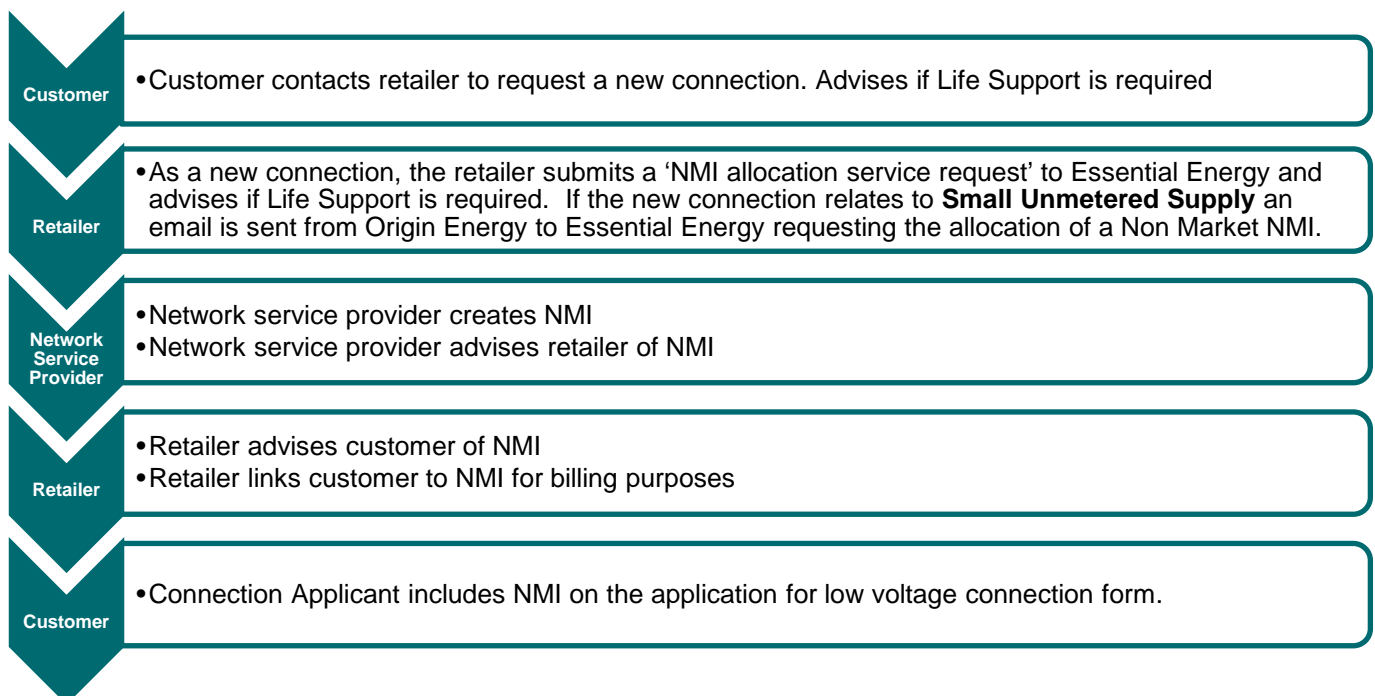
Customer

•Customer contacts retailer to request a new connection. Advises if Life Support is required

Retailer

•As a new connection, the retailer submits a ‘NMI allocation service request’ to Essential Energy and advises if Life Support is required. If the new connection relates to **Small Unmetered Supply** an email is sent from Origin Energy to Essential Energy requesting the allocation of a Non Market NMI.

Network Service Provider

•Network service provider creates NMI
•Network service provider advises retailer of NMI

Retailer

•Retailer advises customer of NMI
•Retailer links customer to NMI for billing purposes

Customer

•Connection Applicant includes NMI on the application for low voltage connection form.